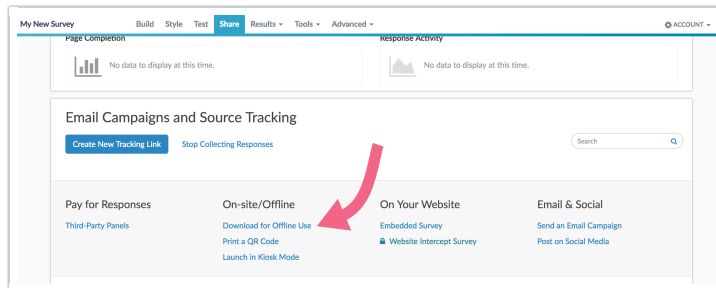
My New Survey Build Style Test Share Results ▾ Tools ▾ Advanced ▾ ACCOUNT ▾

Page Completion
No data to display at this time.

Response Activity
No data to display at this time.

Email Campaigns and Source Tracking

Create New Tracking Link Stop Collecting Responses

Search

Pay for Responses
Third-Party Panels

On-site/Offline
Download for Offline Use
Print a QR Code
Launch in Kiosk Mode

On Your Website
Embedded Survey
Website Intercept Survey

Email & Social
Send an Email Campaign
Post on Social Media